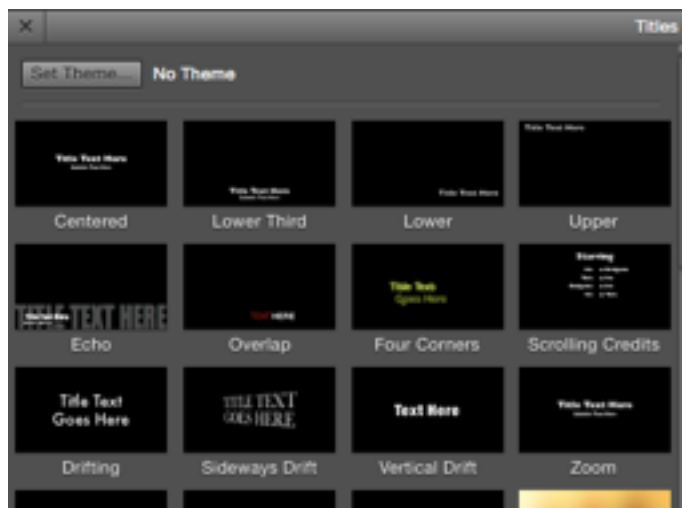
×

Titles

Set Theme...

No Theme

Title Text Here

Centered

Title Text Here

Lower Third

Title Text Here

Lower

Title Text Here

Upper

TITLE TEXT HERE

Echo

TEXT HERE

Overlap

Title Text Goes Here

Four Corners

Starring

Scrolling Credits

Title Text Goes Here

Drifting

TITLE TEXT GOES HERE

Sideways Drift

Text Here

Vertical Drift

Title Text Here

Zoom